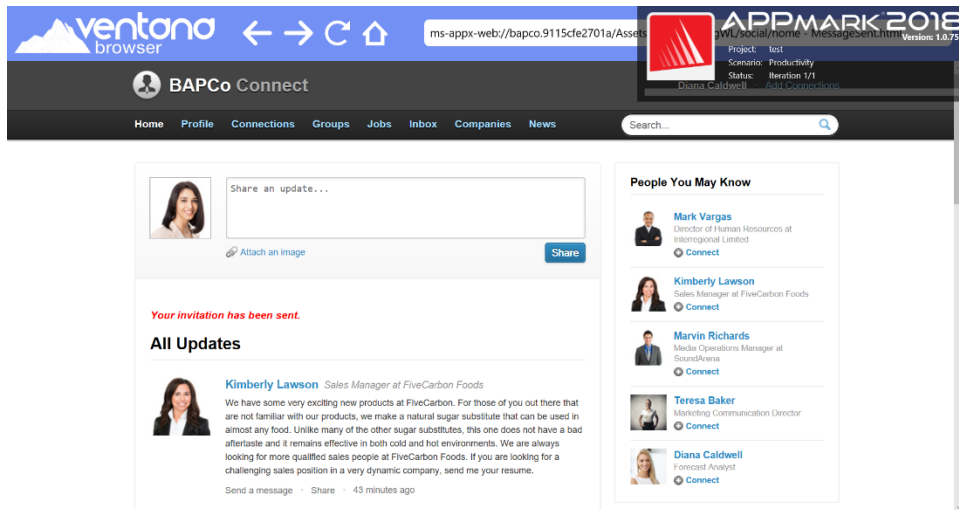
ventano browser

ms-appx-web://bapco.9115cfe2701a/Assets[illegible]gWL/social/home - MessageSent.html

APPMARK 2018
Version: 1.0.75
Project: test
Scenario: Productivity
Status: Iteration 1/1

BAPCo Connect

Diana Caldwell Add Connections

Home Profile Connections Groups Jobs Inbox Companies News

Search...

Share an update...

Attach an image

Share

Your invitation has been sent.

All Updates

Kimberly Lawson Sales Manager at FiveCarbon Foods

We have some very exciting new products at FiveCarbon. For those of you out there that are not familiar with our products, we make a natural sugar substitute that can be used in almost any food. Unlike many of the other sugar substitutes, this one does not have a bad aftertaste and it remains effective in both cold and hot environments. We are always looking for more qualified sales people at FiveCarbon Foods. If you are looking for a challenging sales position in a very dynamic company, send me your resume.

Send a message · Share · 43 minutes ago

People You May Know

Mark Vargas
Director of Human Resources at Interregional Limited
Connect

Kimberly Lawson
Sales Manager at FiveCarbon Foods
Connect

Marvin Richards
Media Operations Manager at SoundArena
Connect

Teresa Baker
Marketing Communication Director
Connect

Diana Caldwell
Forecast Analyst
Connect